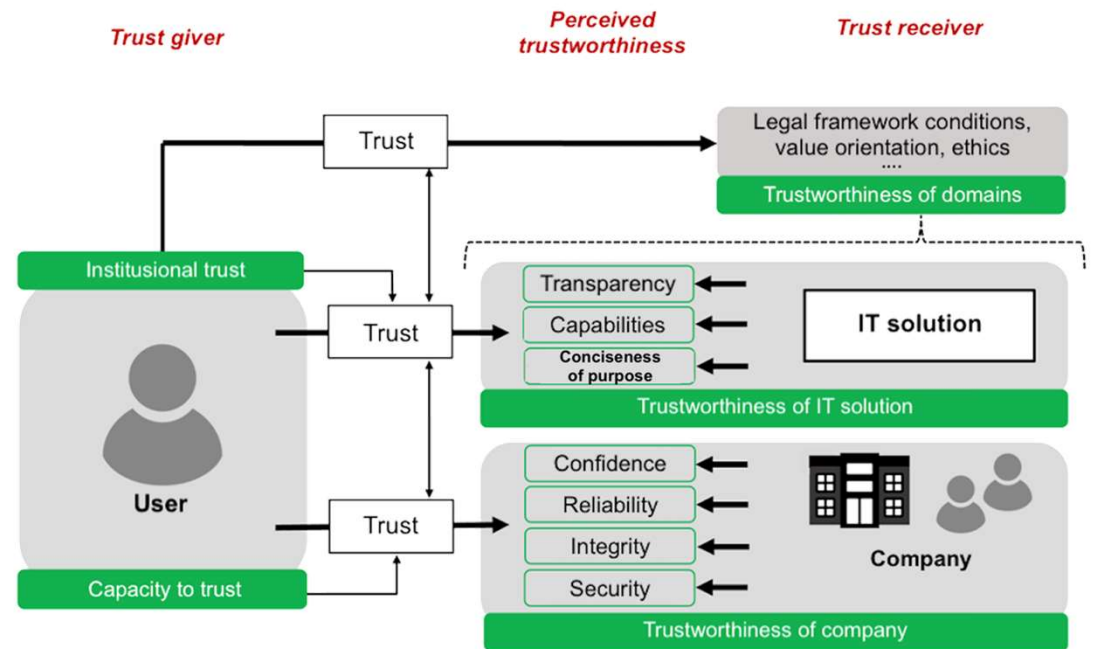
Trust giver

Perceived trustworthiness

Trust receiver

Trust

Legal framework conditions, value orientation, ethics ....

Trustworthiness of domains

Institusional trust

Trust

Transparency

Capabilities

Conciseness of purpose

IT solution

Trustworthiness of IT solution

User

Trust

Confidence

Reliability

Integrity

Security

Company

Capacity to trust

Trustworthiness of company